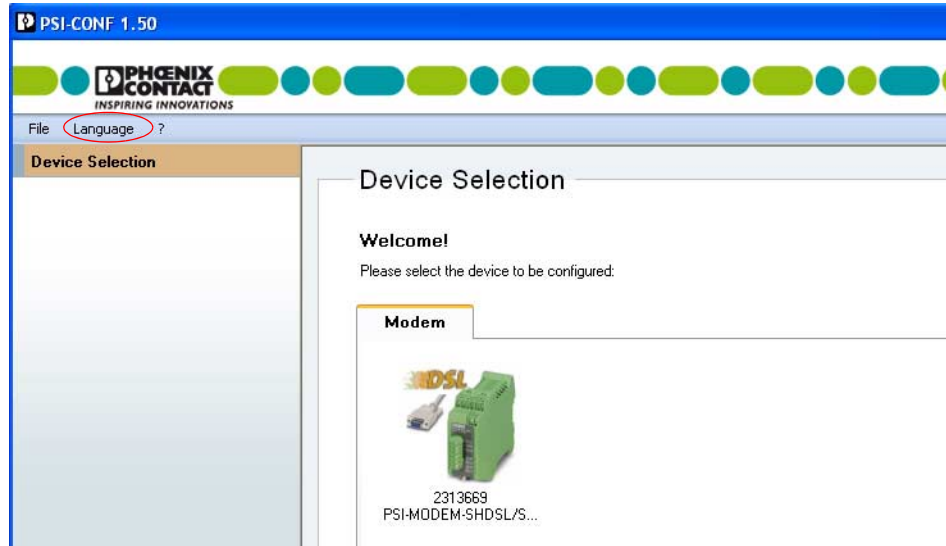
PSI-CONF 1.50

PHOENIX CONTACT
INSPIRING INNOVATIONS

File Language ?

Device Selection

Device Selection

Welcome!

Please select the device to be configured:

Modem

DSL

2313669
PSI-MODEM-SHDSL/S...